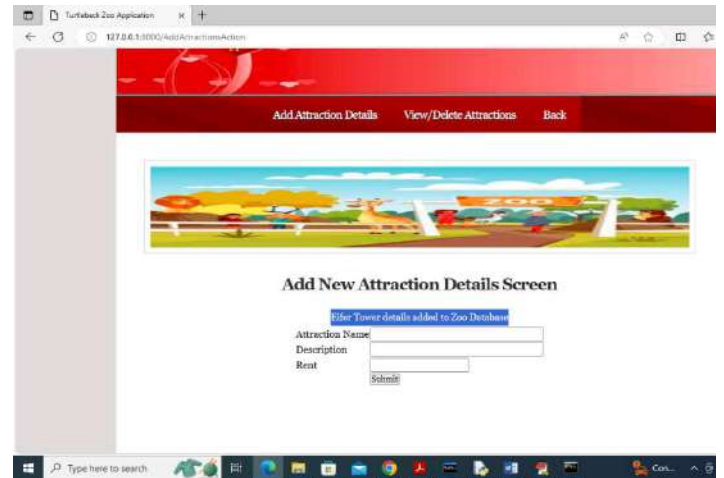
Turtleback Zoo Application × +

127.0.0.1:8000/AddAttractionsAction

Add Attraction Details View/Delete Attractions Back

ZOO

Add New Attraction Details Screen

Eifer Tower details added to Zoo Database

Attraction Name

Description

Rent

Submit

Type here to search

Con...